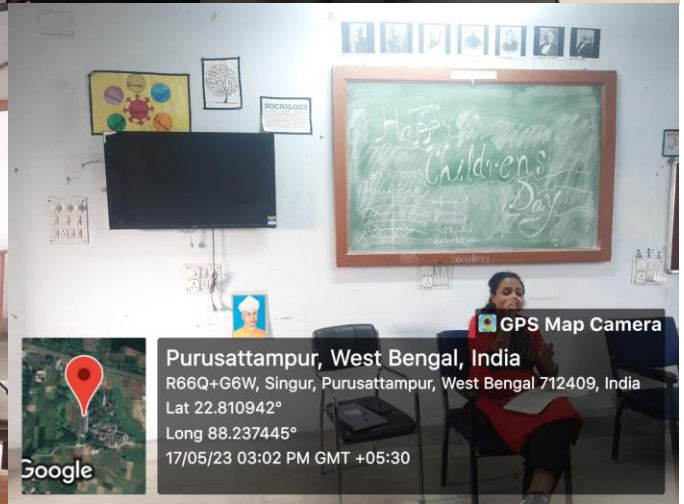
SOCIOLOGY

Happy Children's Day

GPS Map Camera

Purusattampur, West Bengal, India
R66Q+G6W, Singur, Purusattampur, West Bengal 712409, India
Lat 22.810942°
Long 88.237445°
17/05/23 03:02 PM GMT +05:30

Google